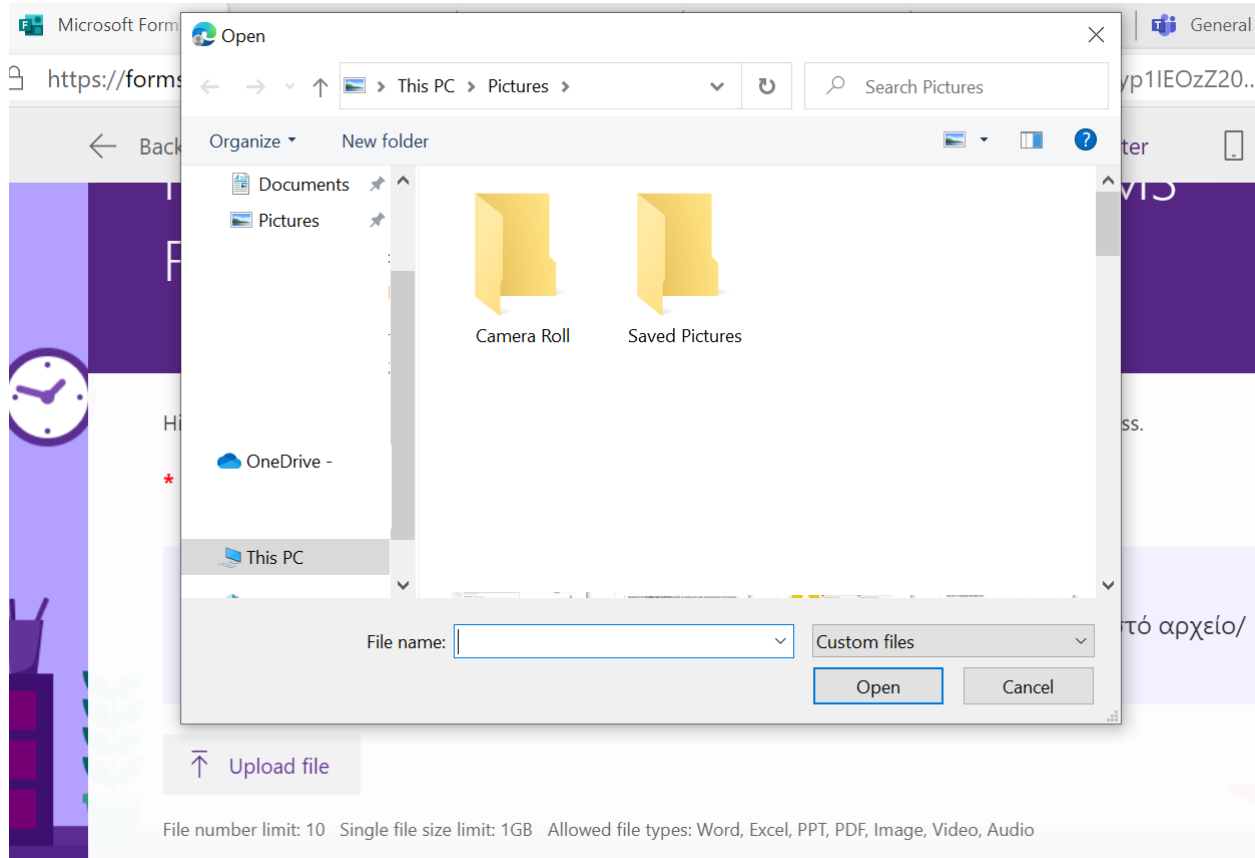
Microsoft Form

General

https://forms

yp1IEOzZ20..

Back

ter

Open

This PC > Pictures >

Search Pictures

Organize ▾

New folder

Documents

Pictures

OneDrive -

This PC

Camera Roll

Saved Pictures

File name:

Custom files

Open

Cancel

Hi

ss.

*

τό αρχείο/

Upload file

File number limit: 10 Single file size limit: 1GB Allowed file types: Word, Excel, PPT, PDF, Image, Video, Audio